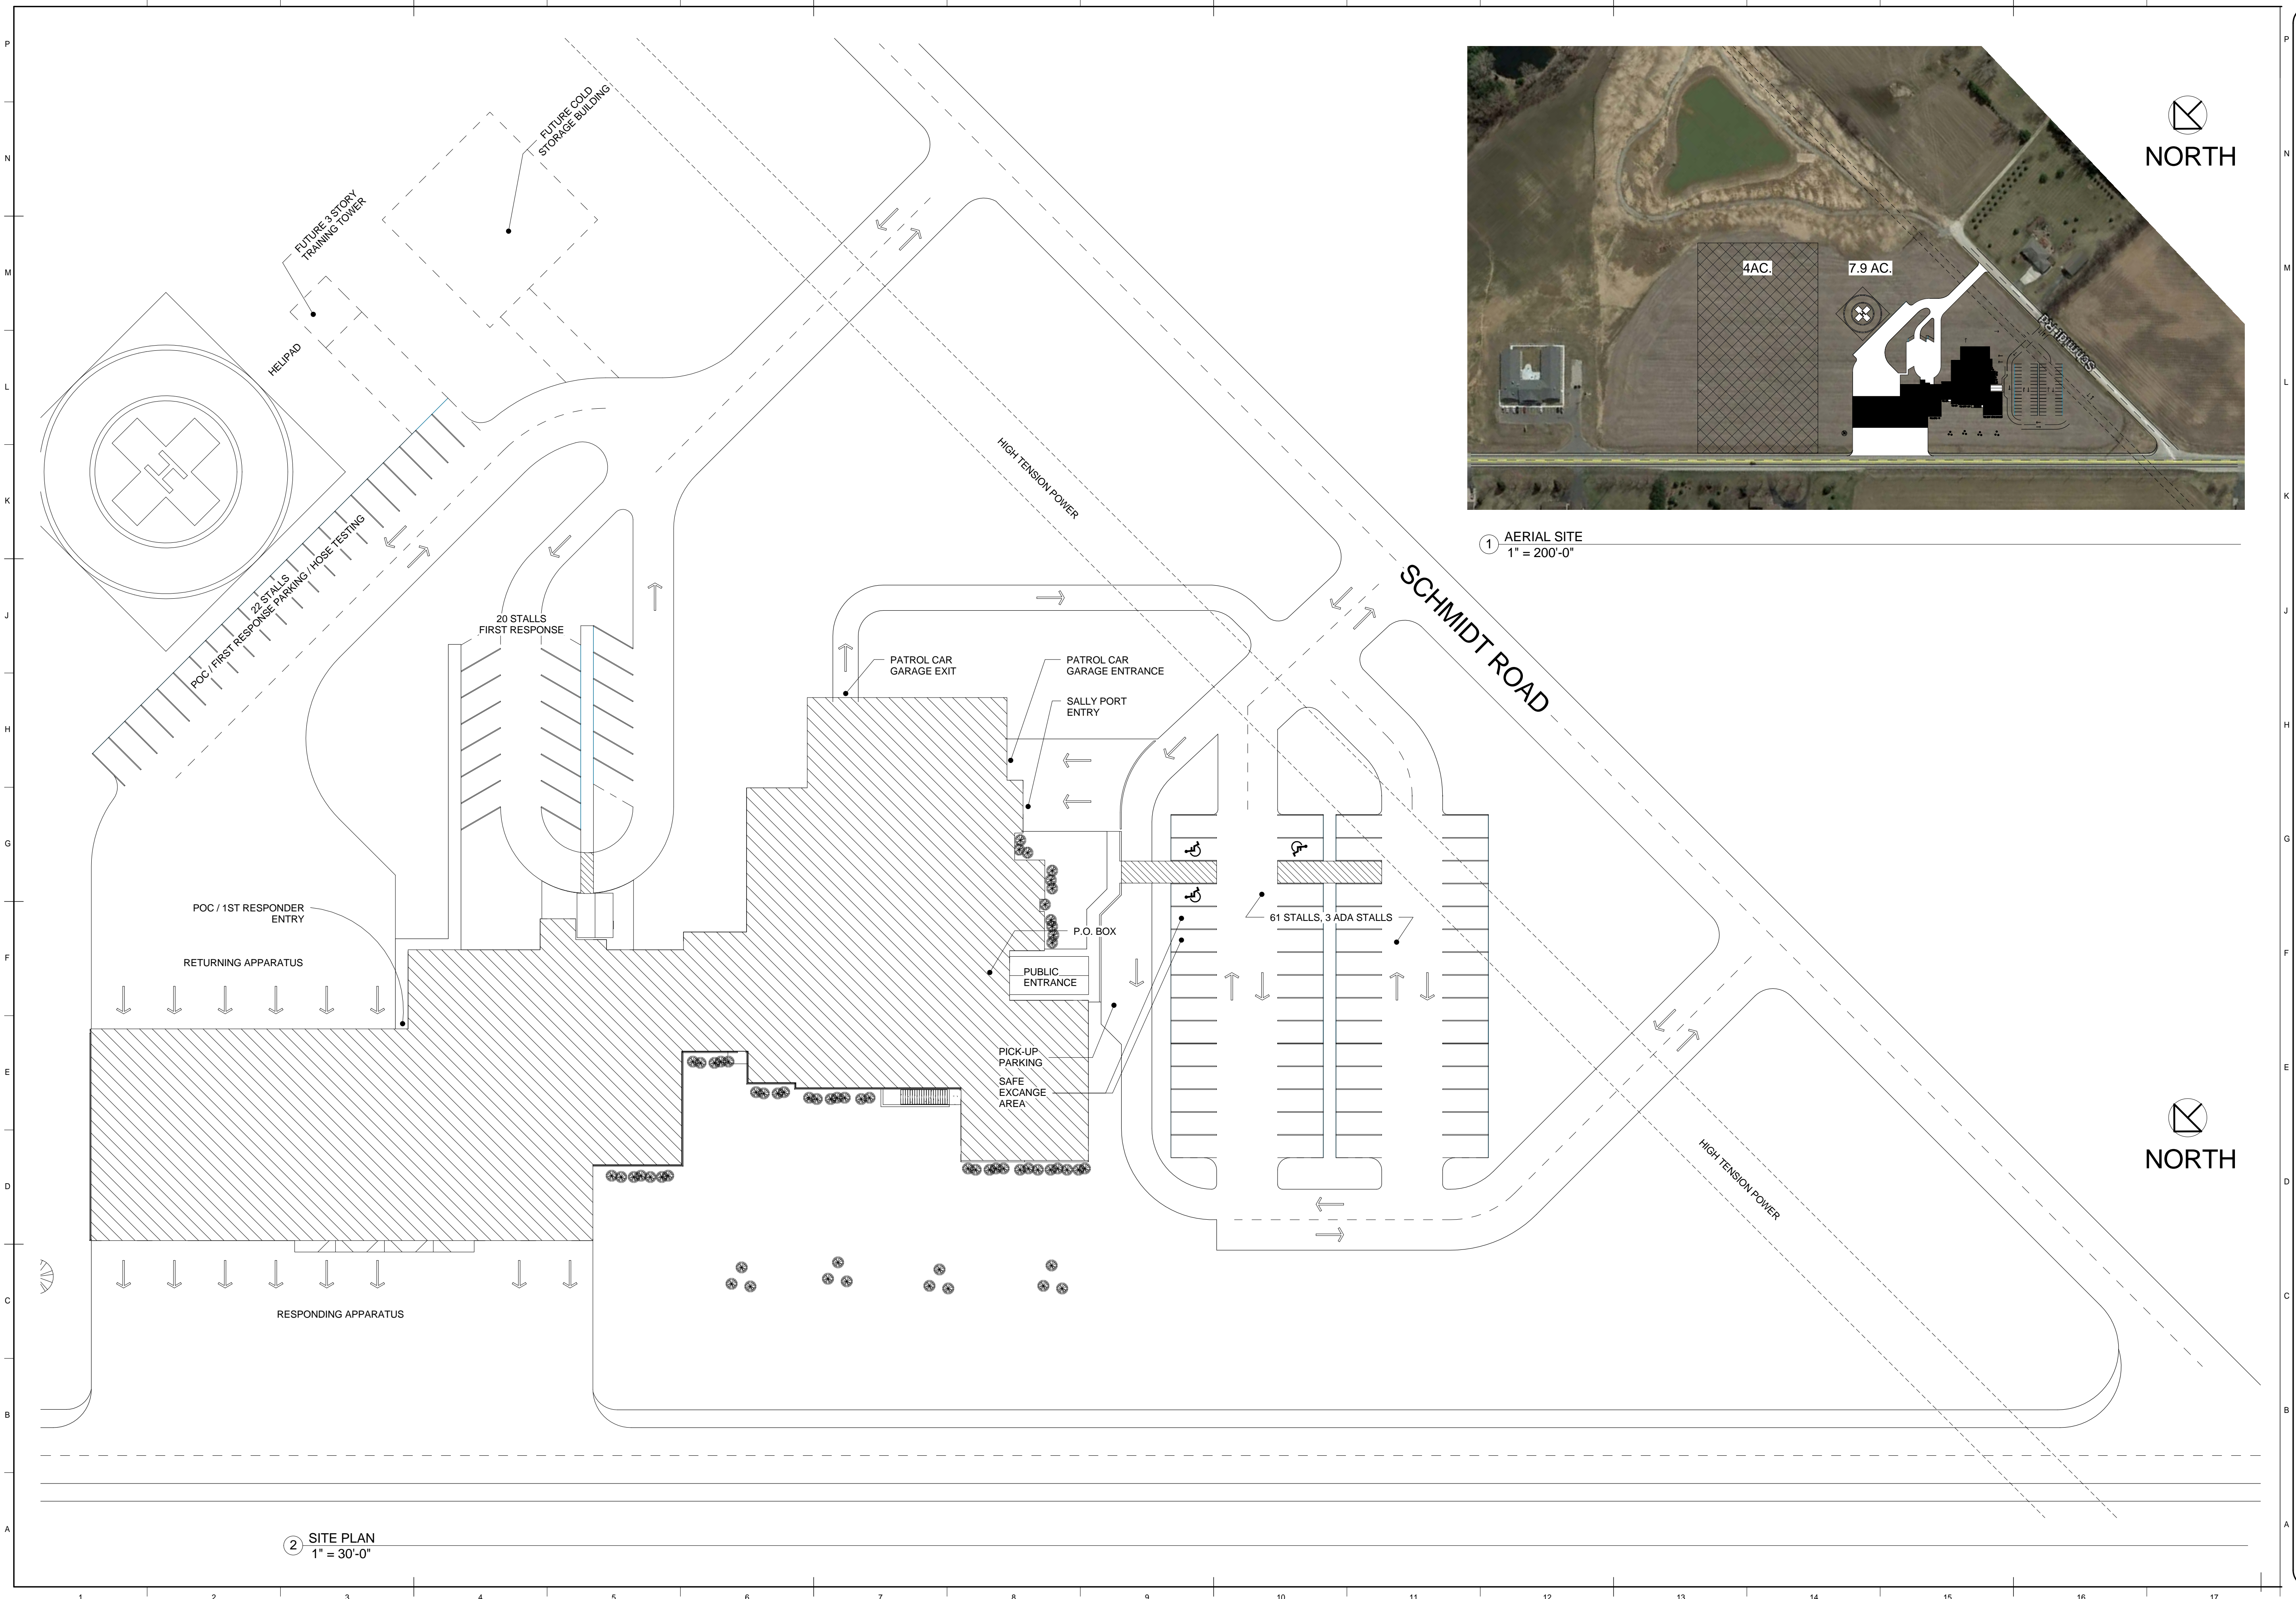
P
N
M
L
K
J
H
G
F
E
D
C
B
A

FUTURE COLD STORAGE BUILDING

FUTURE 3 STORY TRAINING TOWER

HELIPAD

22 STALLS
POC / FIRST RESPONSE PARKING / HOSE TESTING

HIGH TENSION POWER

20 STALLS
FIRST RESPONSE

SCHMIDT ROAD

PATROL CAR GARAGE EXIT

PATROL CAR GARAGE ENTRANCE

SALLY PORT ENTRY

POC / 1ST RESPONDER ENTRY

RETURNING APPARATUS

P.O. BOX

PUBLIC ENTRANCE

61 STALLS, 3 ADA STALLS

PICK-UP PARKING

SAFE EXCANGE AREA

RESPONDING APPARATUS

HIGH TENSION POWER

NORTH

4AC.

7.9 AC.

Schmidt Rd

NORTH

1 AERIAL SITE
1" = 200'-0"

2 SITE PLAN
1" = 30'-0"

1 2 3 4 5 6 7 8 9 10 11 12 13 14 15 16 17